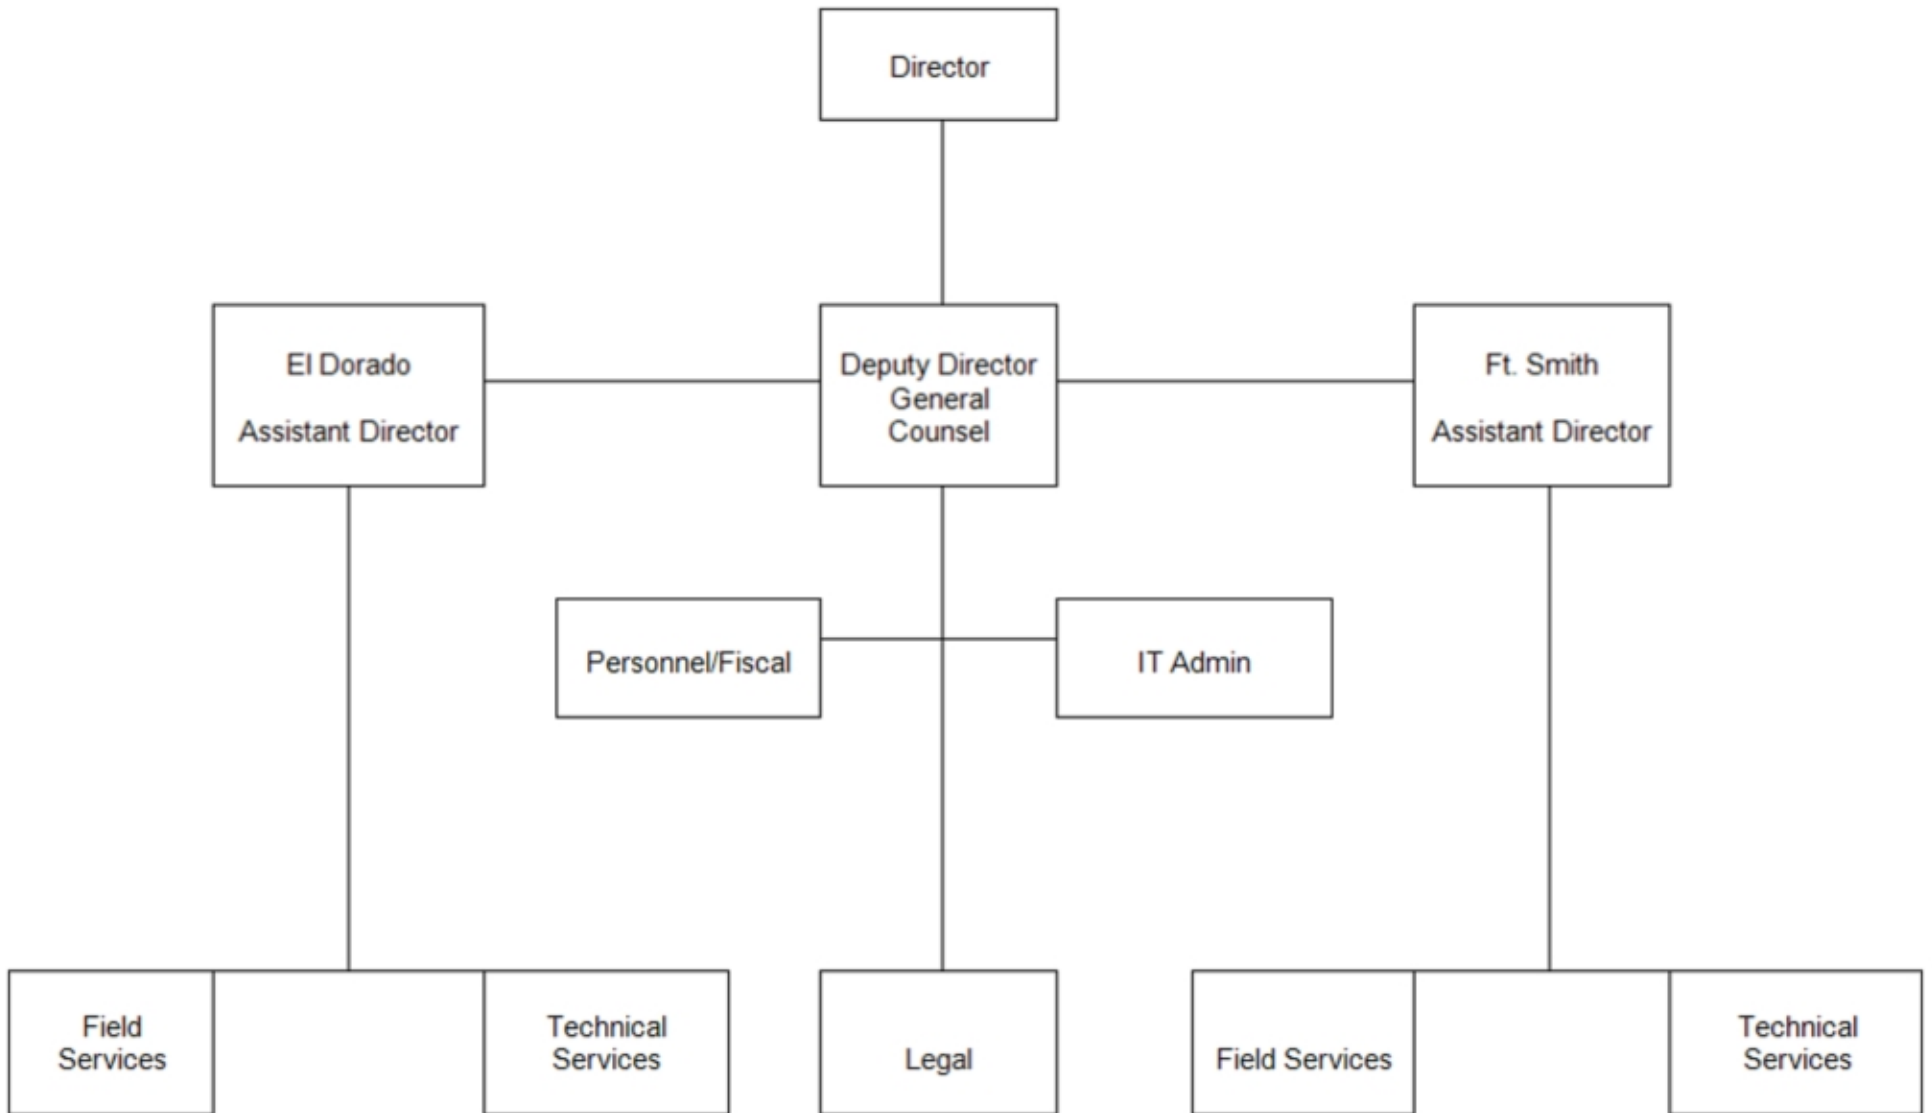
Director

El Dorado

Assistant Director

Deputy Director General Counsel

Ft. Smith

Assistant Director

Personnel/Fiscal

IT Admin

Field Services

Technical Services

Legal

Field Services

Technical Services